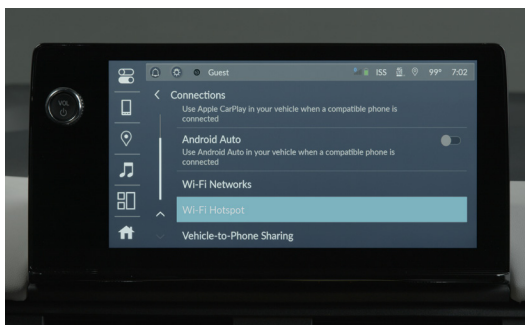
VOL

Guest

ISS 99° 7:02

Connections

Use Apple CarPlay in your vehicle when a compatible phone is connected

Android Auto

Use Android Auto in your vehicle when a compatible phone is connected

Wi-Fi Networks

Wi-Fi Hotspot

Vehicle-to-Phone Sharing